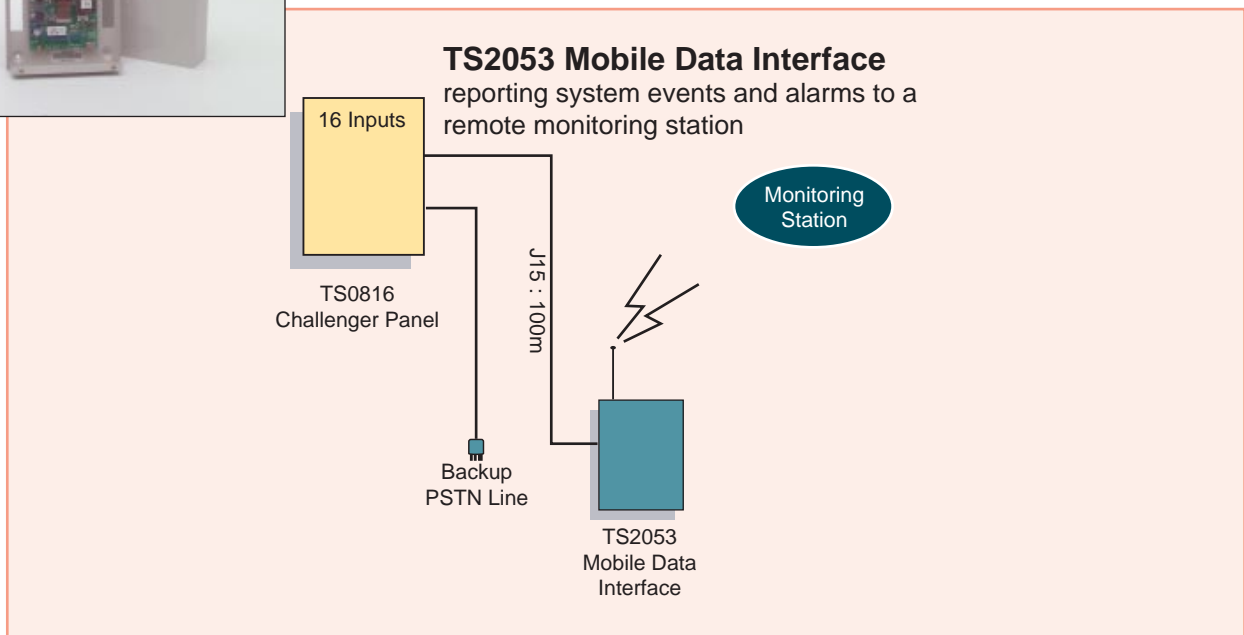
**TS2053 Mobile Data Interface**
reporting system events and alarms to a remote monitoring station

16 Inputs

TS0816
Challenger Panel

J15 : 100m

Monitoring Station

Backup
PSTN Line

TS2053
Mobile Data
Interface